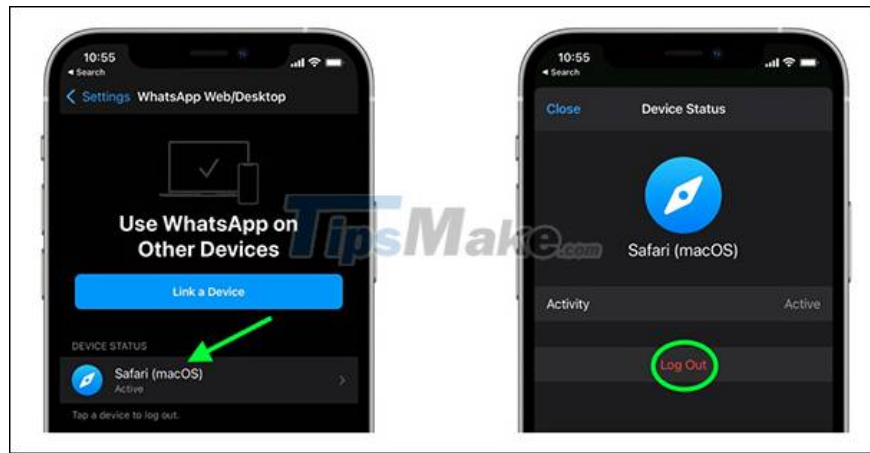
10:55
◂ Search
< Settings WhatsApp Web/Desktop

Use WhatsApp on Other Devices

Link a Device

DEVICE STATUS

Safari (macOS)
Active

Tap a device to log out.

TipsMake.com

10:55
◂ Search
Close Device Status

Safari (macOS)

Activity Active

Log Out